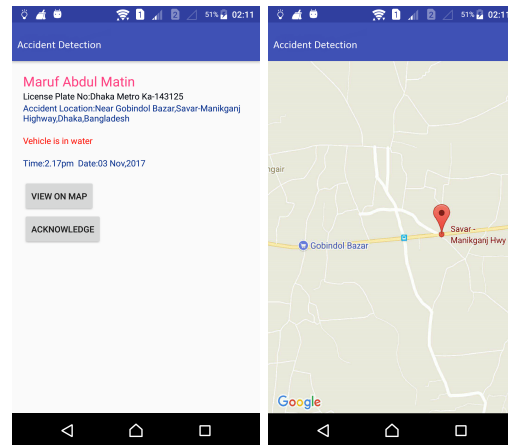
1 2 51% 02:11

Accident Detection

Maruf Abdul Matin

License Plate No:Dhaka Metro Ka-143125

Accident Location:Near Gobindol Bazar,Savar-Manikganj Highway,Dhaka,Bangladesh

Vehicle is in water

Time:2.17pm Date:03 Nov,2017

VIEW ON MAP

ACKNOWLEDGE

1 2 51% 02:11

Accident Detection

ngair

Gobindol Bazar

Savar - Manikganj Hwy

Google